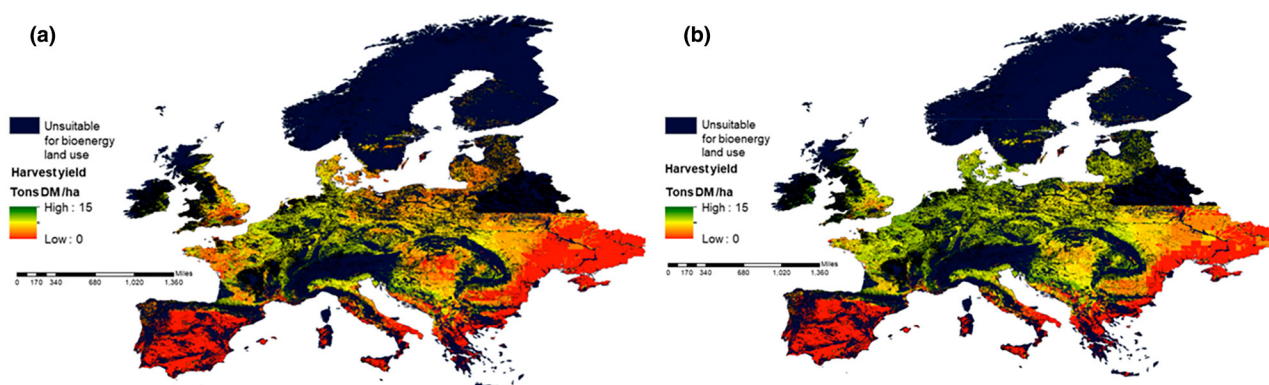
(a)

Unsuitable for bioenergy land use

Harvest yield

Tons DM/ha

High : 15

Low : 0

Miles
0 170 340 680 1,020 1,360

(b)

Unsuitable for bioenergy land use

Harvest yield

Tons DM/ha

High : 15

Low : 0

Miles
0 170 340 680 1,020 1,360